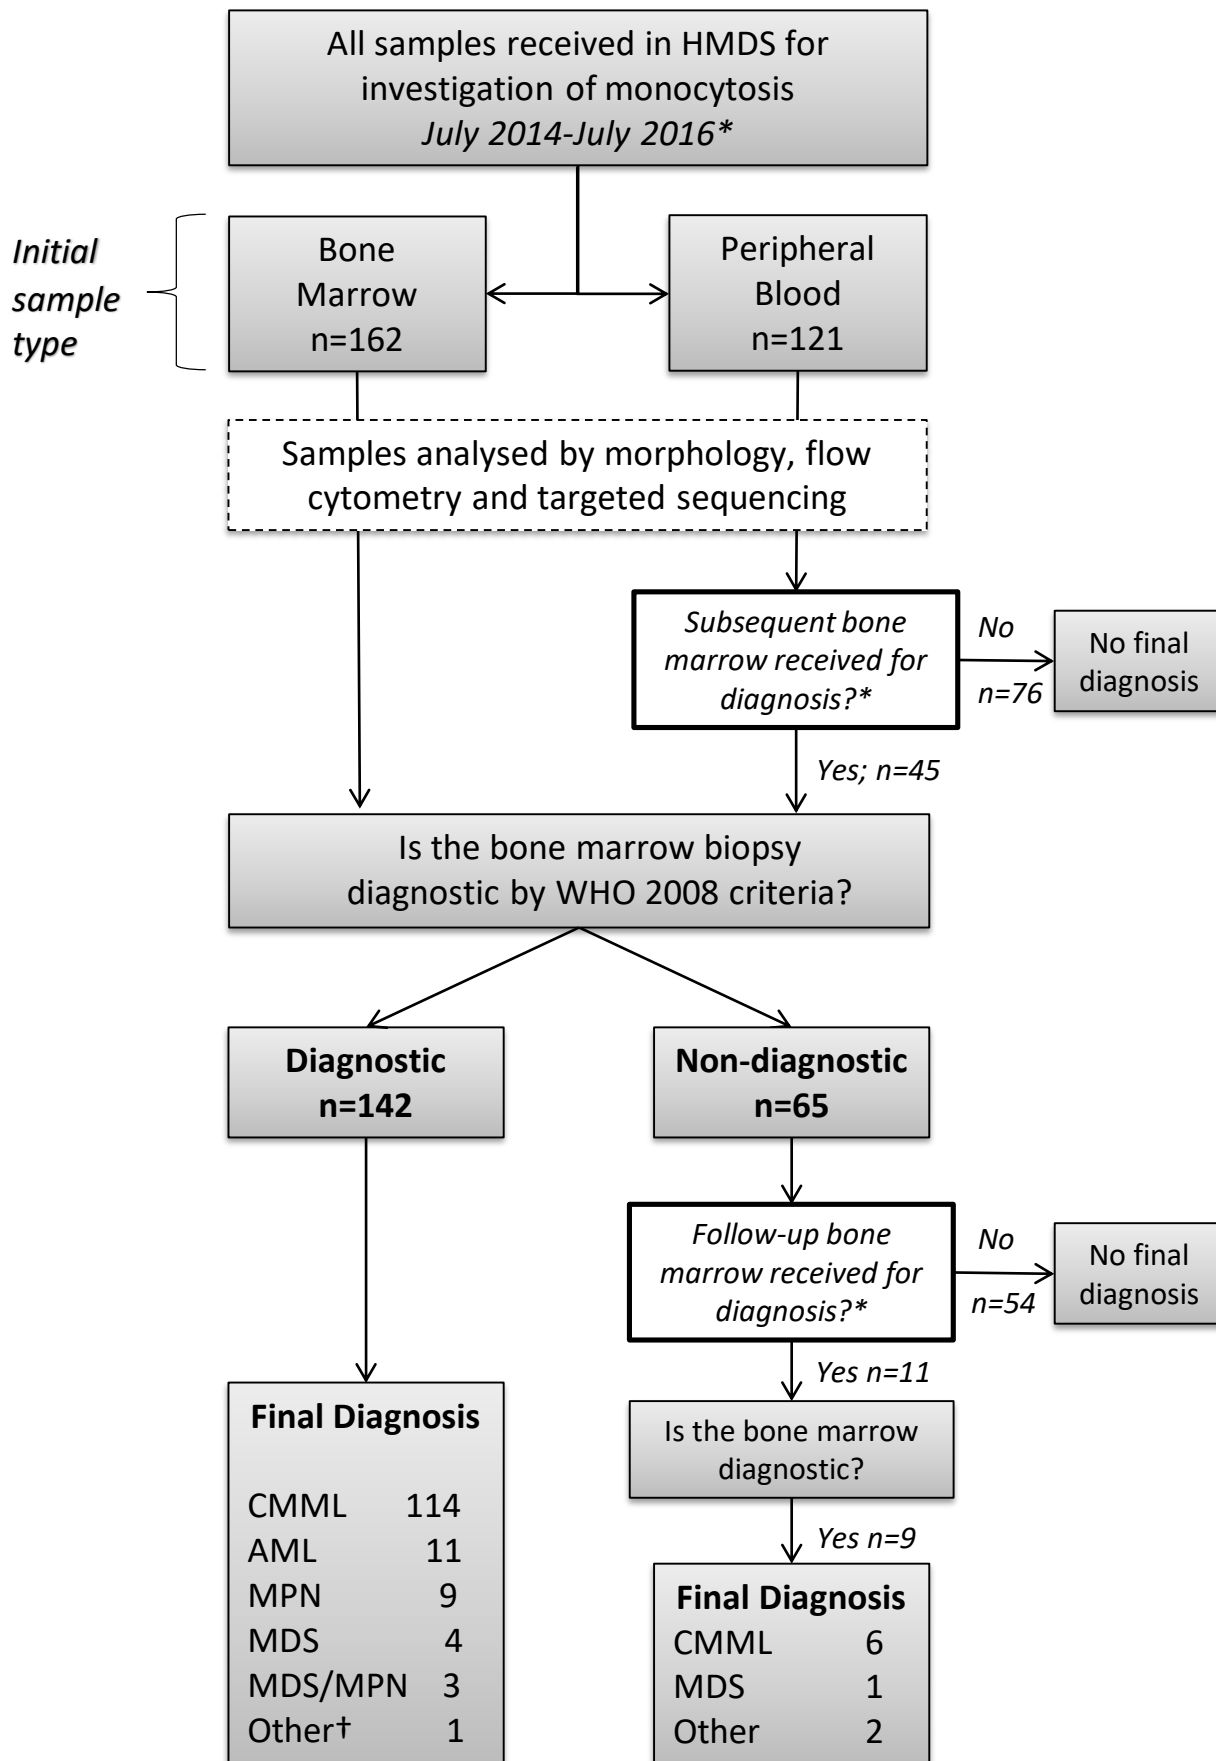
All samples received in HMDS for investigation of monocytosis
*July 2014-July 2016**

*Initial sample type*

Bone Marrow
n=162

Peripheral Blood
n=121

Samples analysed by morphology, flow cytometry and targeted sequencing

*Subsequent bone marrow received for diagnosis?**

*No*
*n=76*

No final diagnosis

*Yes; n=45*

Is the bone marrow biopsy diagnostic by WHO 2008 criteria?

**Diagnostic**
**n=142**

**Non-diagnostic**
**n=65**

*Follow-up bone marrow received for diagnosis?**

*No*
*n=54*

No final diagnosis

*Yes n=11*

Is the bone marrow diagnostic?

*Yes n=9*

**Final Diagnosis**

| | |
|---|---|
| CMML | 114 |
| AML | 11 |
| MPN | 9 |
| MDS | 4 |
| MDS/MPN | 3 |
| Other† | 1 |

**Final Diagnosis**

| | |
|---|---|
| CMML | 6 |
| MDS | 1 |
| Other | 2 |